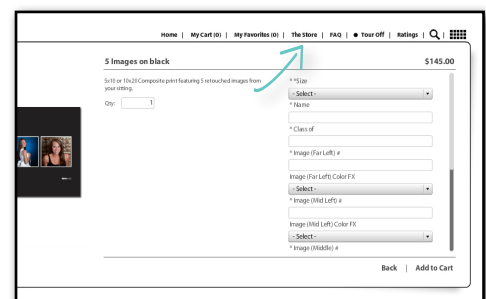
Home | My Cart (0) | My Favorites (0) | The Store | FAQ | ● Tour Off | Ratings | 

5 images on black

$145.00

5x10 or 10x20 Composite print featuring 5 retouched images from your sitting.

Qty: 1

* *Size
- Select -
* Name
* Class of
* Image (Far Left) #
Image (Far Left) Color FX
- Select -
* Image (Mid Left) #
Image (Mid Left) Color FX
- Select -
* Image (Middle) #

Back | Add to Cart